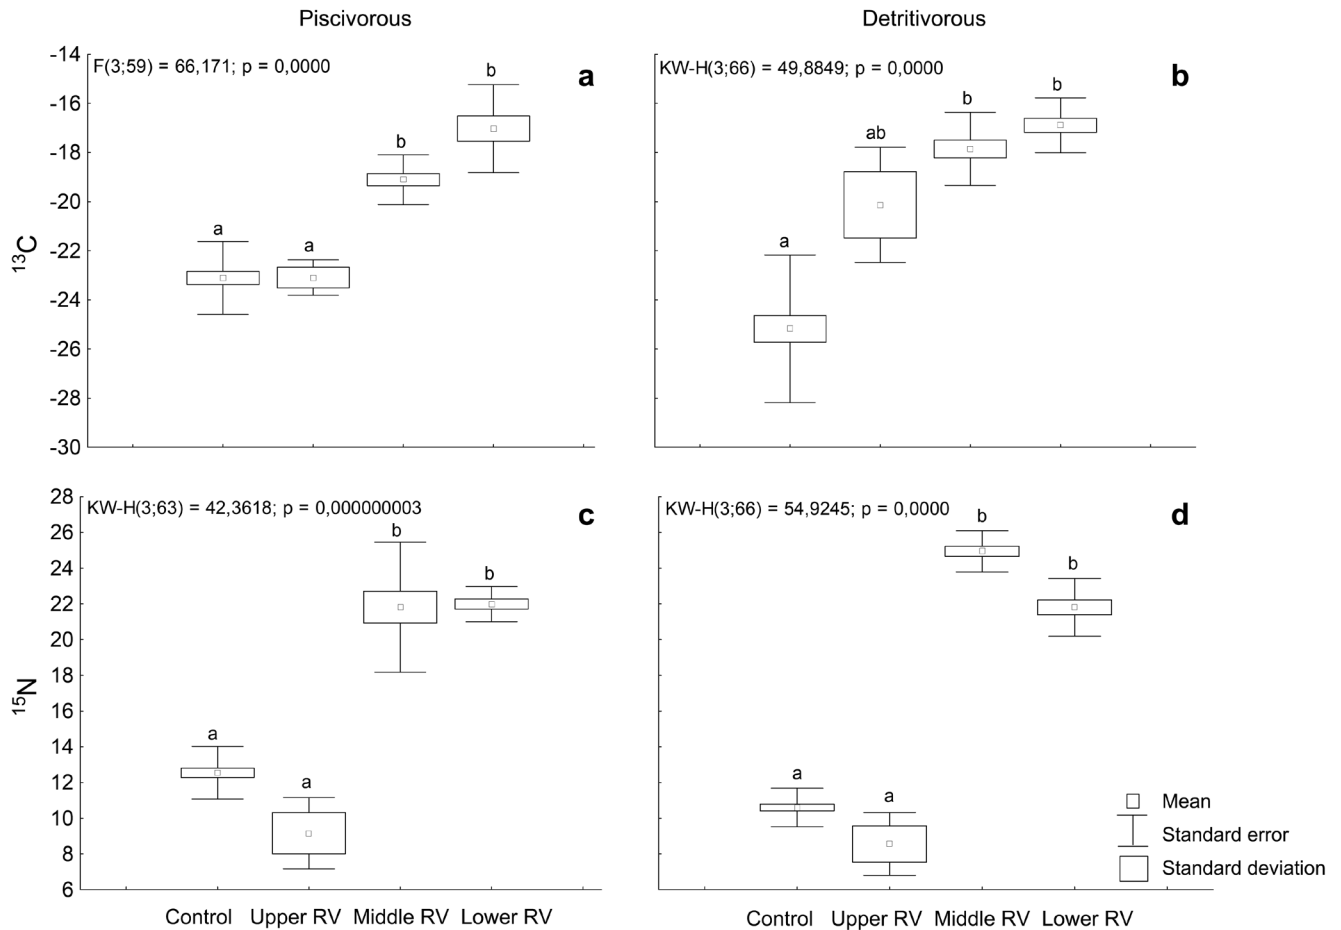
Piscivorous

Detritivorous

F(3;59) = 66,171; p = 0,0000

a

KW-H(3;66) = 49,8849; p = 0,0000

b

-14
-16
-18
-20
-22
-24
-26
-28
-30

$^{13}C$

a a b b

a ab b b

KW-H(3;63) = 42,3618; p = 0,000000003

c

KW-H(3;66) = 54,9245; p = 0,0000

d

28
26
24
22
20
18
16
14
12
10
8
6

$^{15}N$

b b a a

b b a a

Mean
Standard error
Standard deviation

Control Upper RV Middle RV Lower RV

Control Upper RV Middle RV Lower RV